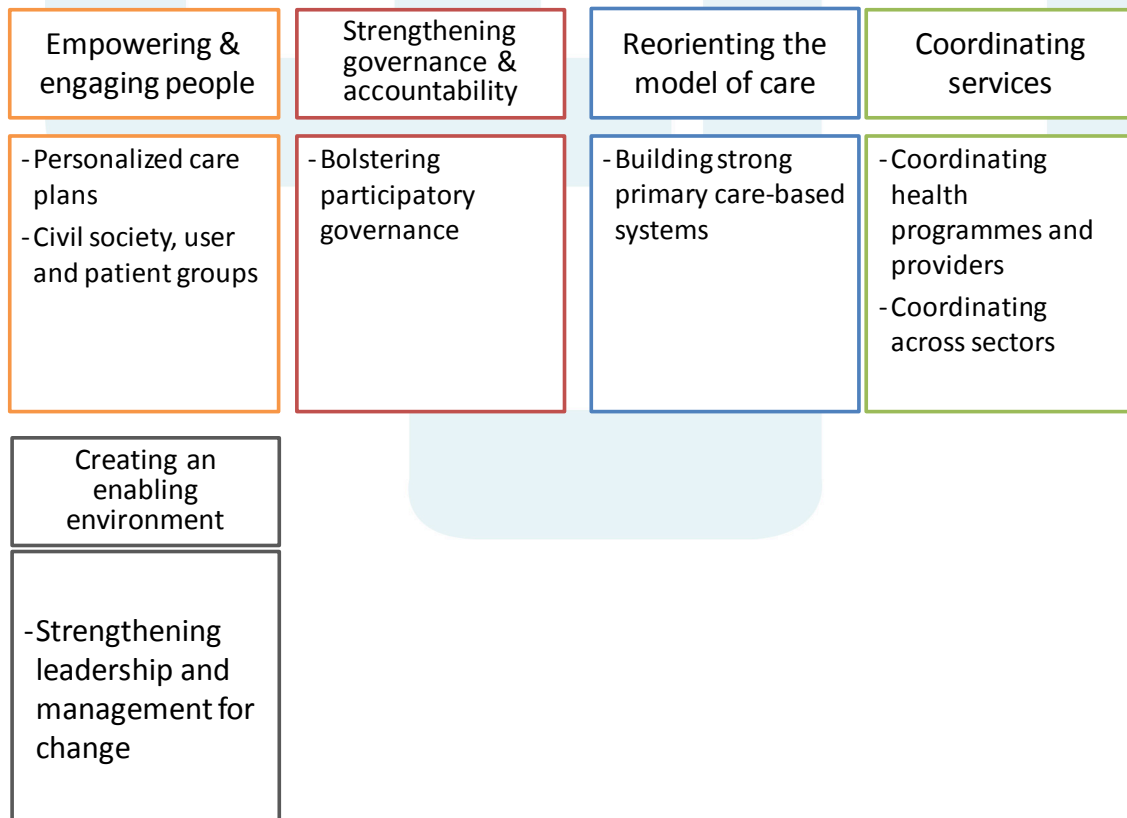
Empowering & engaging people

- Personalized care plans
- Civil society, user and patient groups

Strengthening governance & accountability

- Bolstering participatory governance

Reorienting the model of care

- Building strong primary care-based systems

Coordinating services

- Coordinating health programmes and providers
- Coordinating across sectors

Creating an enabling environment

- Strengthening leadership and management for change